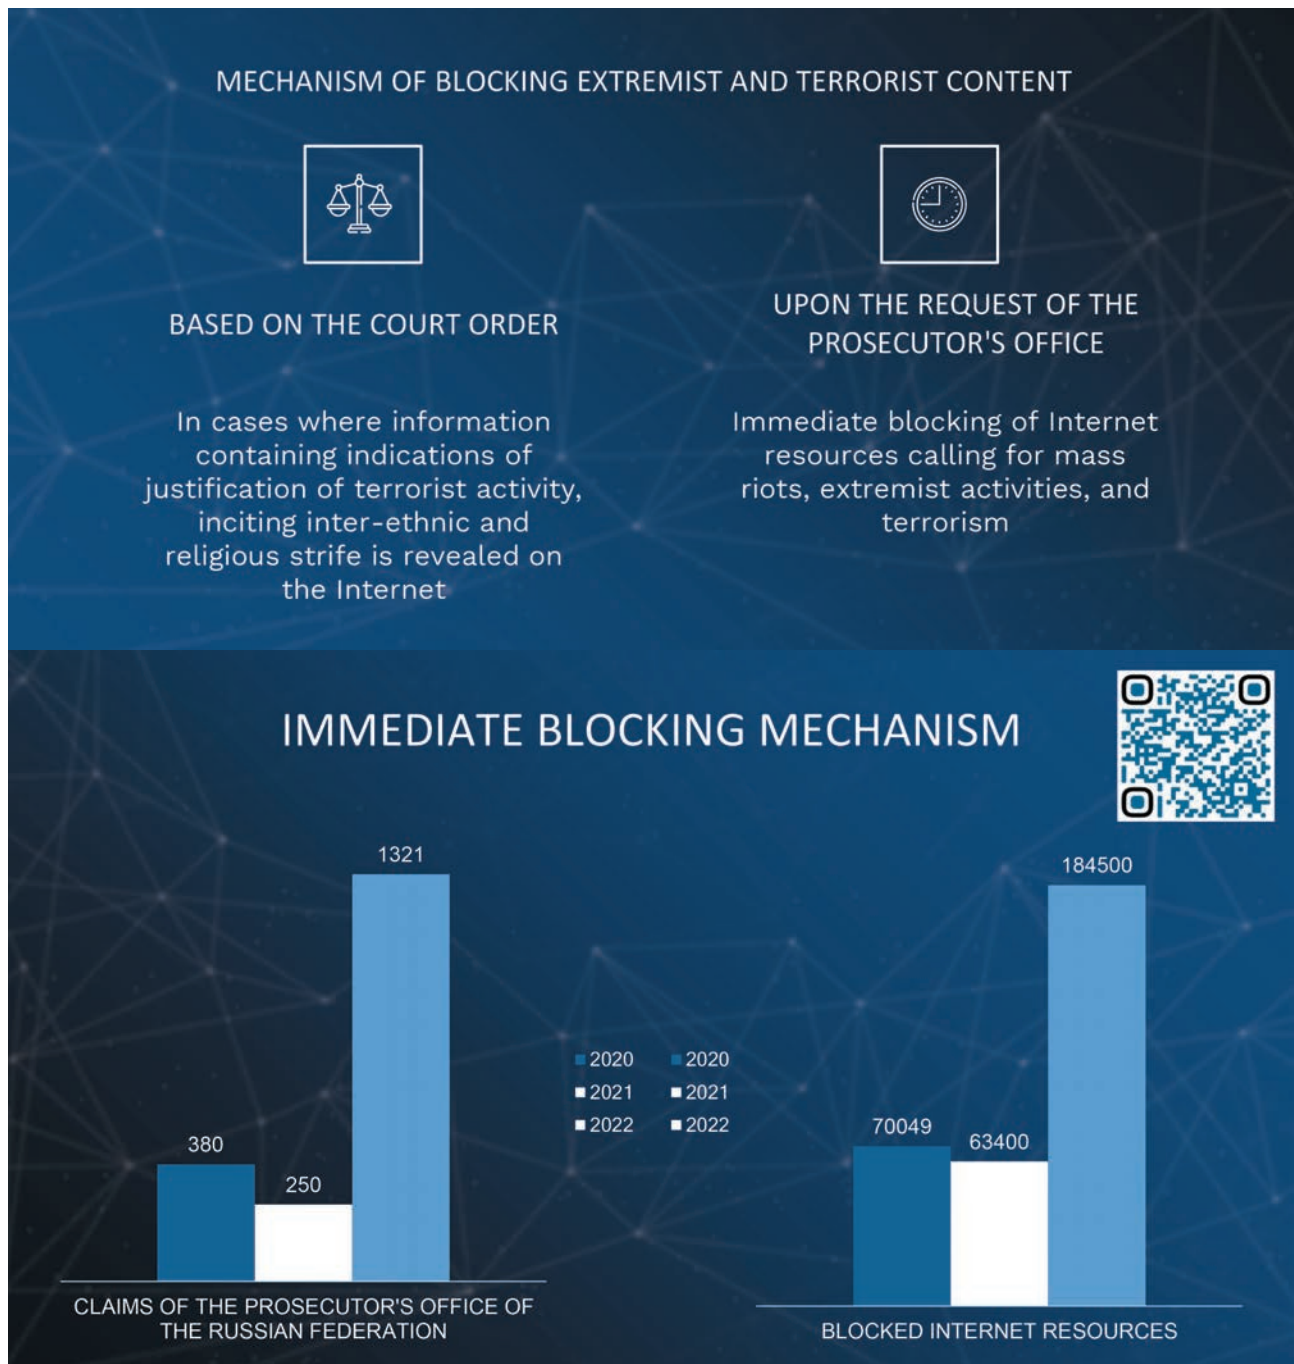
MECHANISM OF BLOCKING EXTREMIST AND TERRORIST CONTENT

BASED ON THE COURT ORDER

In cases where information containing indications of justification of terrorist activity, inciting inter-ethnic and religious strife is revealed on the Internet

UPON THE REQUEST OF THE PROSECUTOR'S OFFICE

Immediate blocking of Internet resources calling for mass riots, extremist activities, and terrorism

IMMEDIATE BLOCKING MECHANISM

1321

380

250

CLAIMS OF THE PROSECUTOR'S OFFICE OF THE RUSSIAN FEDERATION

2020
2021
2022

2020
2021
2022

184500

70049

63400

BLOCKED INTERNET RESOURCES